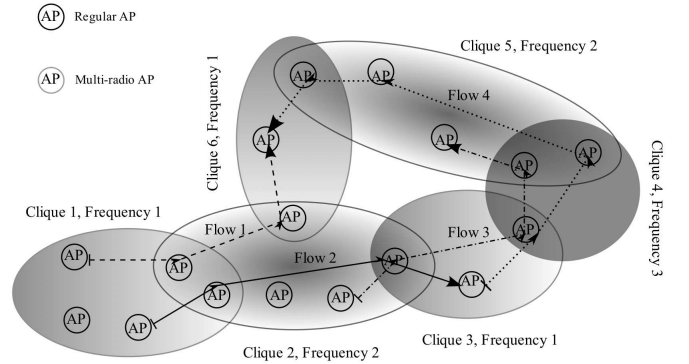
AP Regular AP

AP Multi-radio AP

Clique 5, Frequency 2

Clique 6, Frequency 1

AP

AP

AP

Flow 4

AP

AP

Clique 4, Frequency 3

Clique 1, Frequency 1

AP

Flow 1

Flow 3

AP

AP

Flow 2

AP

AP

AP

AP

AP

AP

AP

AP

Clique 3, Frequency 1

Clique 2, Frequency 2